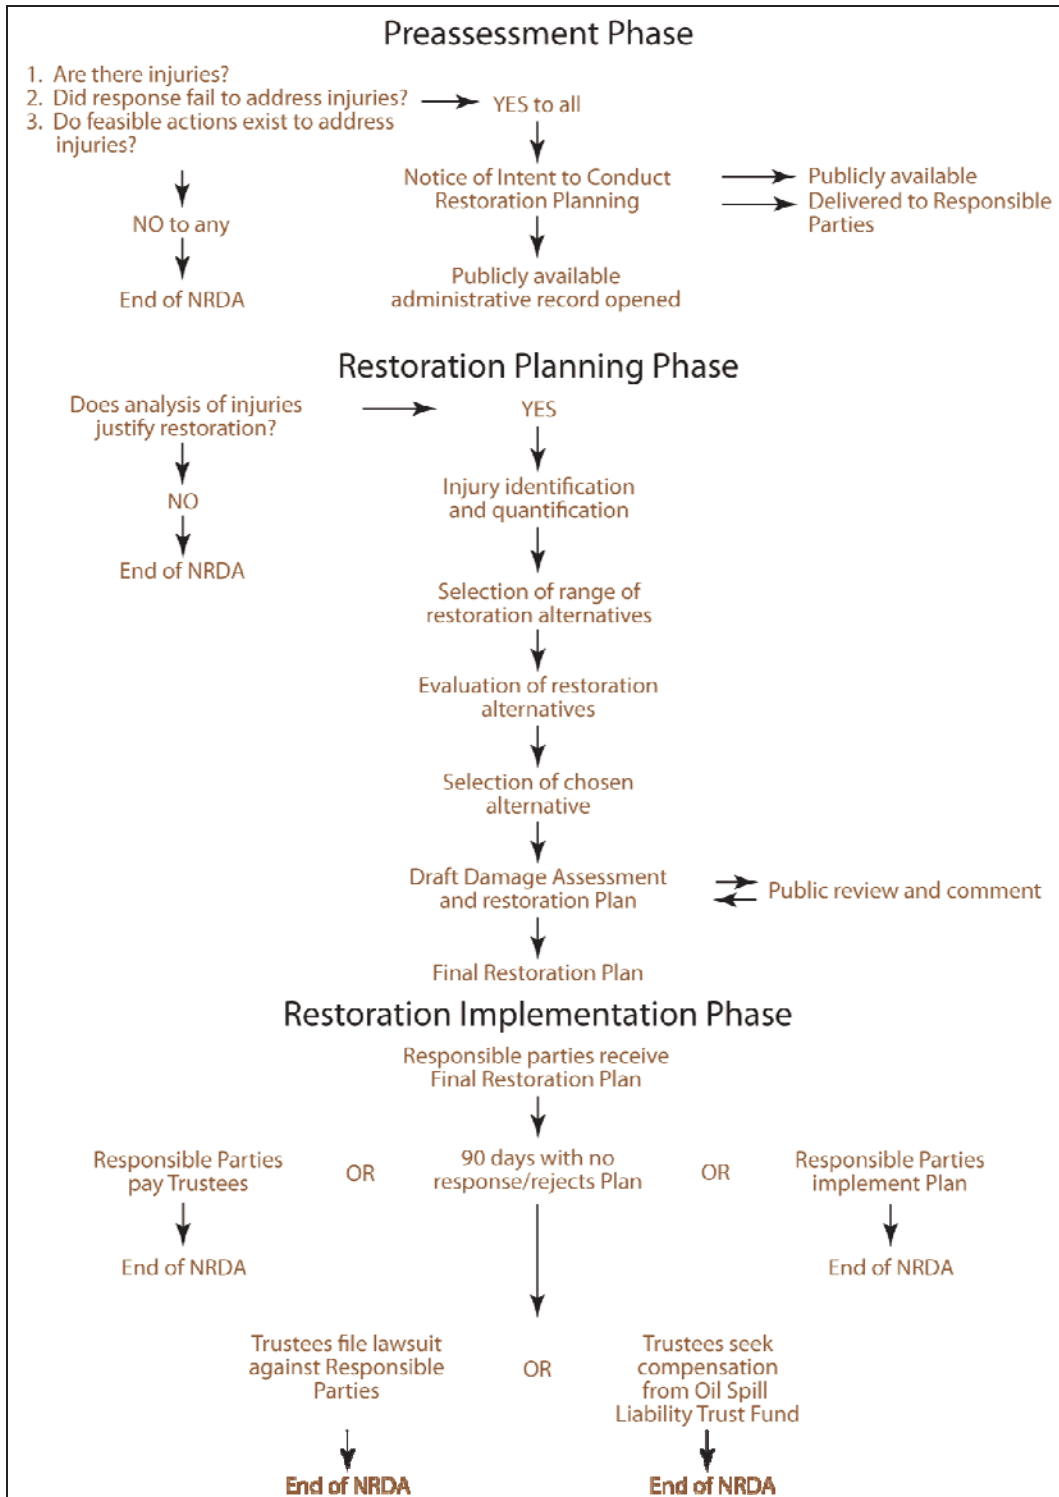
Preassessment Phase

1. Are there injuries?
2. Did response fail to address injuries?
3. Do feasible actions exist to address injuries?

YES to all

Notice of Intent to Conduct Restoration Planning

Publicly available
Delivered to Responsible Parties

NO to any

End of NRDA

Publicly available administrative record opened

Restoration Planning Phase

Does analysis of injuries justify restoration?

YES

NO

End of NRDA

Injury identification and quantification

Selection of range of restoration alternatives

Evaluation of restoration alternatives

Selection of chosen alternative

Draft Damage Assessment and restoration Plan

Public review and comment

Final Restoration Plan

Restoration Implementation Phase

Responsible parties receive Final Restoration Plan

Responsible Parties pay Trustees

OR

90 days with no response/rejects Plan

OR

Responsible Parties implement Plan

End of NRDA

End of NRDA

Trustees file lawsuit against Responsible Parties

OR

Trustees seek compensation from Oil Spill Liability Trust Fund

End of NRDA

End of NRDA